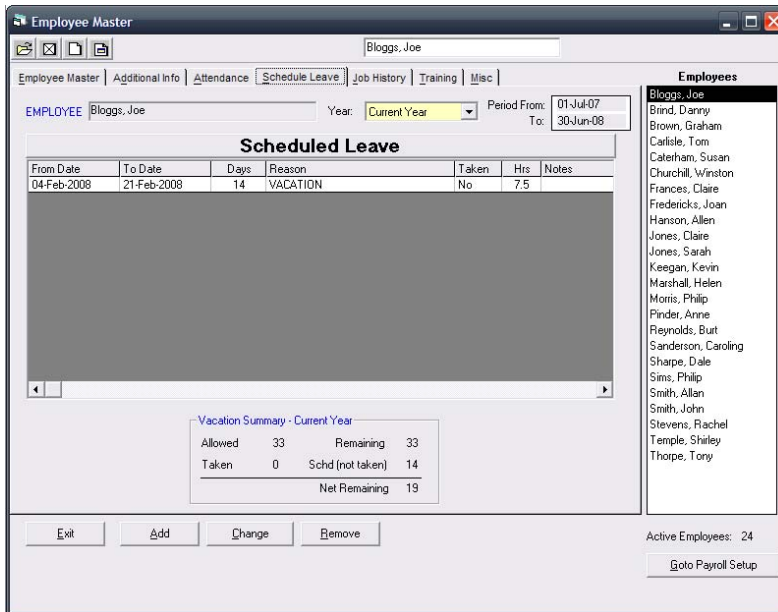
Employee Master

Bloggs, Joe

Employee Master | Additional Info | Attendance | Schedule Leave | Job History | Training | Misc

EMPLOYEE Bloggs, Joe

Year: Current Year

Period From: 01-Jul-07
To: 30-Jun-08

Scheduled Leave

| From Date | To Date | Days | Reason | Taken | Hrs | Notes |
|---|---|---|---|---|---|---|
| 04-Feb-2008 | 21-Feb-2008 | 14 | VACATION | No | 7.5 | |

Vacation Summary - Current Year

| Allowed | 33 | Remaining | 33 |
|---|---|---|---|
| Taken | 0 | Schd (not taken) | 14 |
| | | Net Remaining | 19 |

Employees
Bloggs, Joe
Brind, Danny
Brown, Graham
Carlisle, Tom
Caterham, Susan
Churchill, Winston
Frances, Claire
Fredericks, Joan
Hanson, Allen
Jones, Claire
Jones, Sarah
Keegan, Kevin
Marshall, Helen
Morris, Philip
Pinder, Anne
Reynolds, Burt
Sanderson, Caroling
Sharpe, Dale
Sims, Philip
Smith, Allan
Smith, John
Stevens, Rachel
Temple, Shirley
Thorpe, Tony

Exit
Add
Change
Remove

Active Employees: 24

Goto Payroll Setup